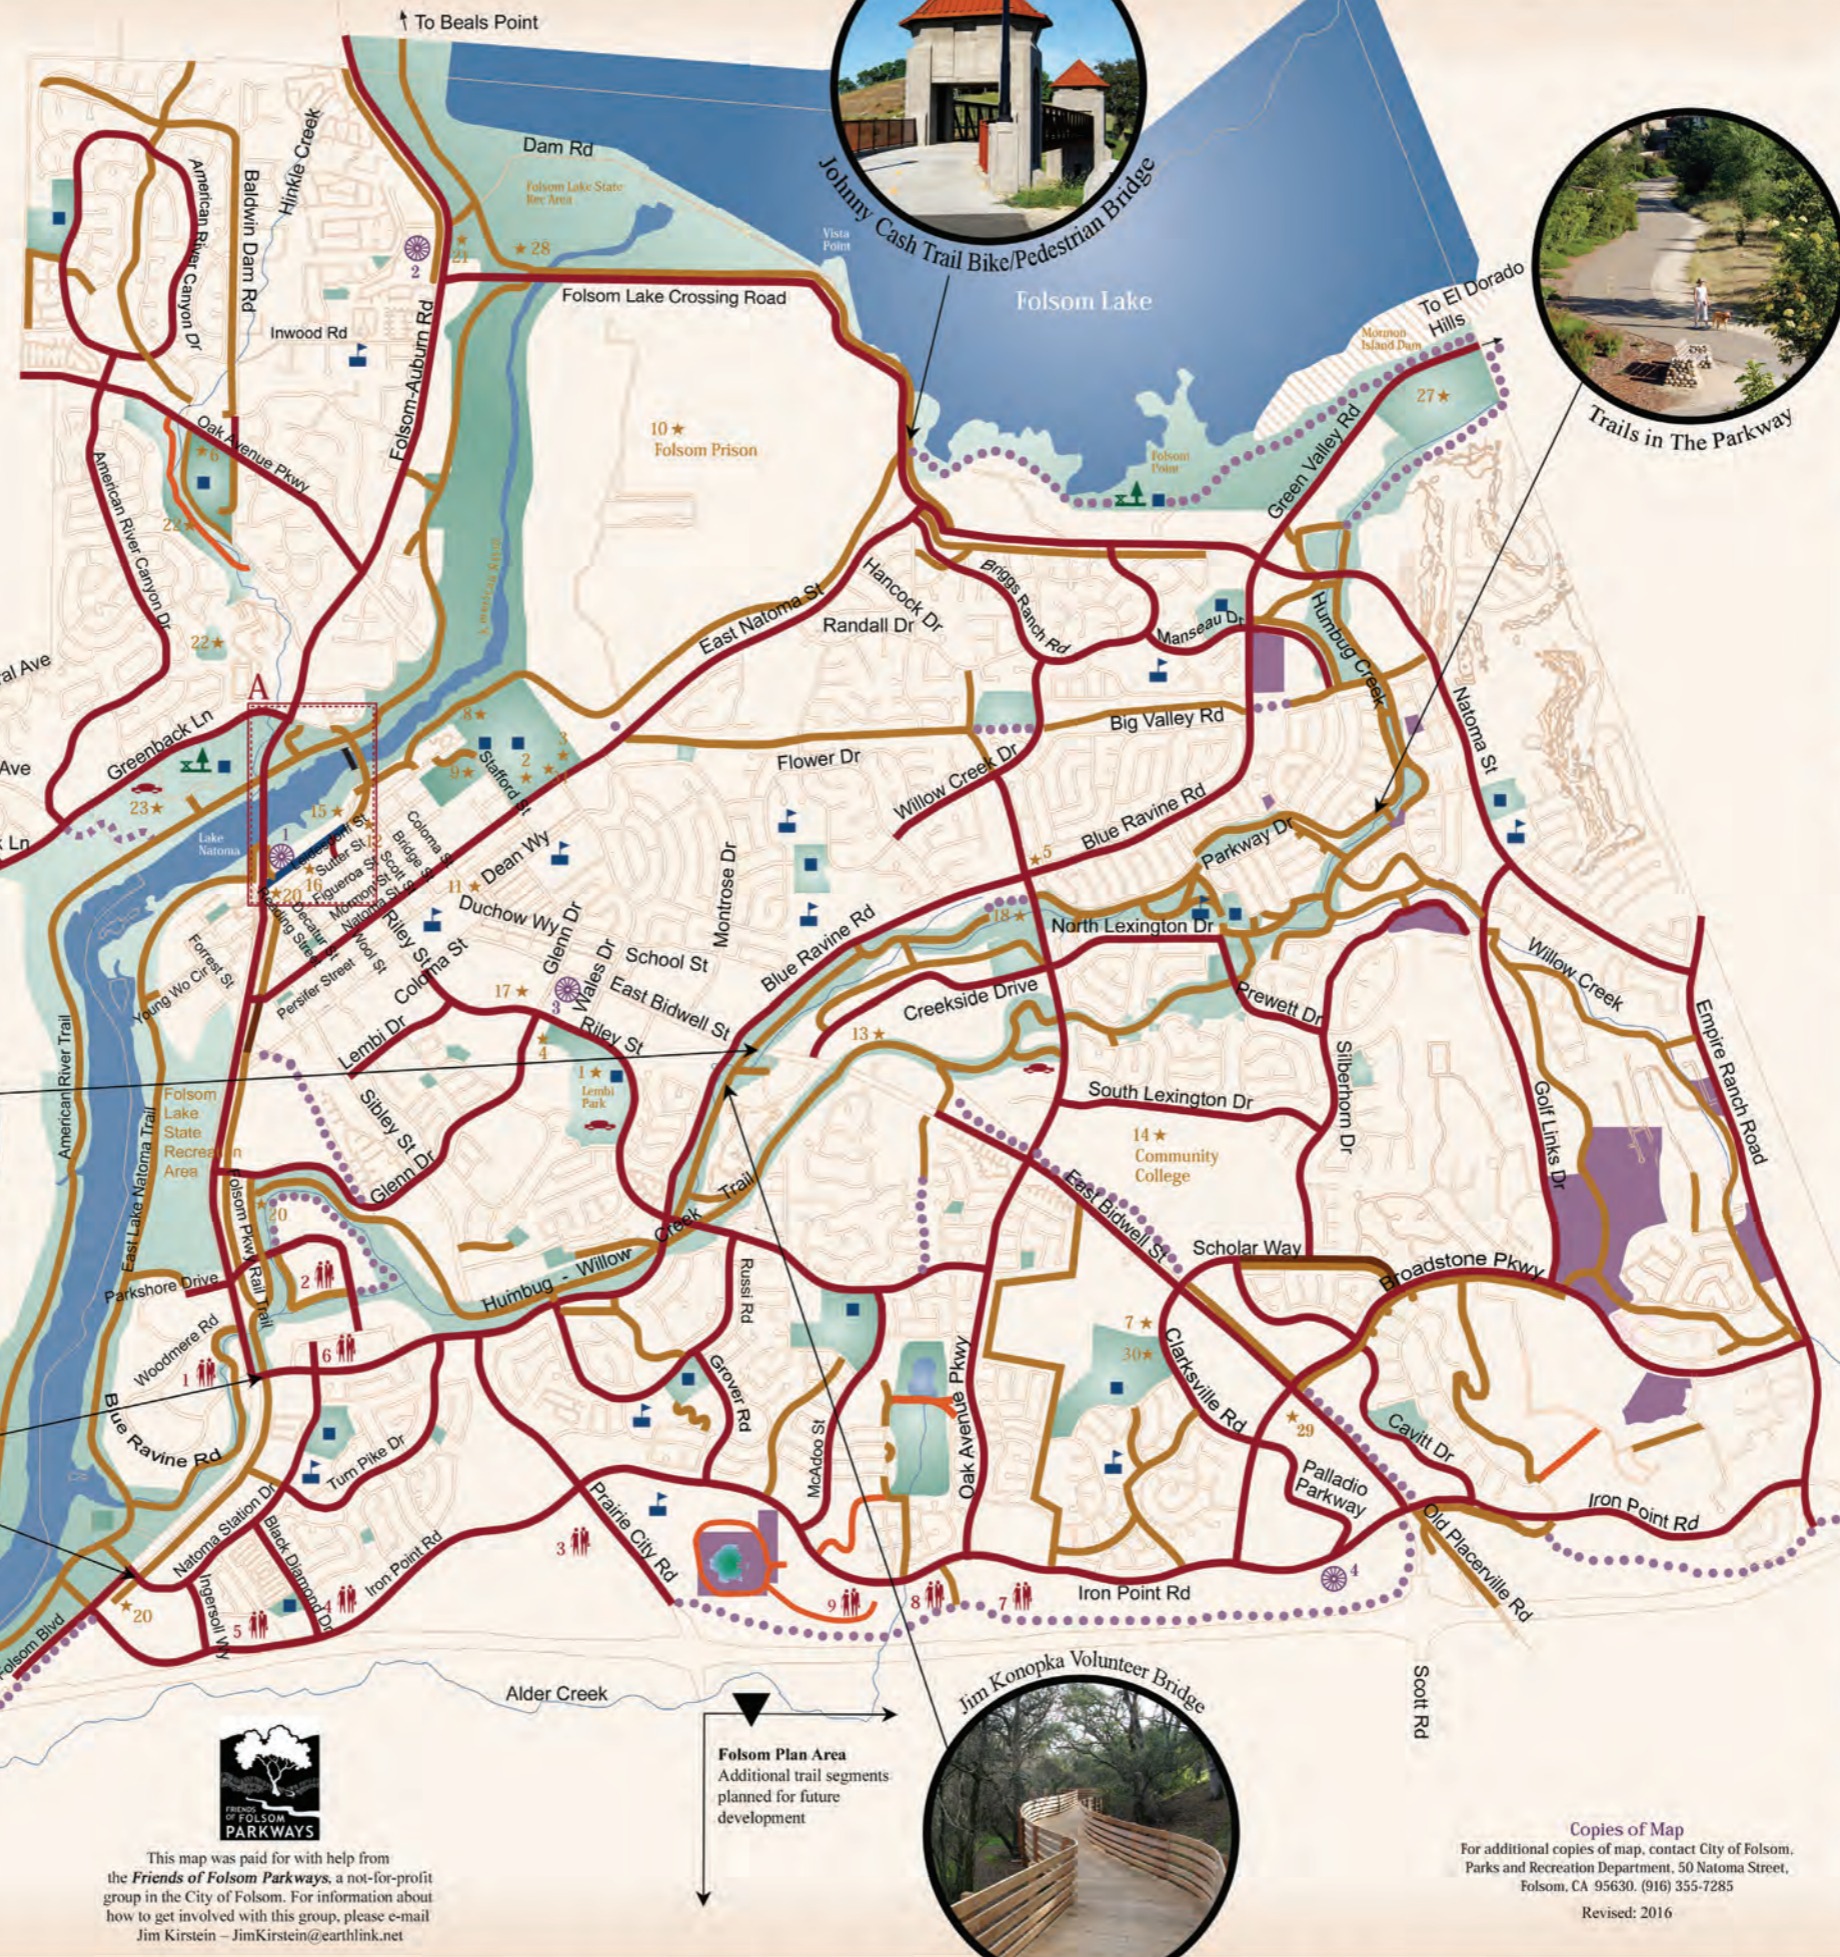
To Beals Point

Johnny Cash Trail Bike/Pedestrian Bridge

Trails in The Parkway

Dam Rd
Folsom Lake State Rec Area
Vista Point
Folsom Lake
To El Dorado Hills
Mormon Island Dam
Folsom Lake Crossing Road
American River Canyon Dr
Baldwin Dam Rd
Hinkle Creek
Inwood Rd
Folsom-Auburn Rd
2
21
28
10 ★ Folsom Prison
Folsom Point
Green Valley Rd
27
Oak Avenue Pkwy
6
24
American River Canyon Dr
22
Hancock Dr
Briggs Ranch Rd
Randall Dr
East Natoma St
Manseau Dr
Humbug Creek
Natoma St
Big Valley Rd
A
Greenback Ln
23
Lake Natoma
8
3
2
9
Stafford St
Flower Dr
Willow Creek Dr
Blue Ravine Rd
15
1
16
20
Sutter St
Figueroa St
Bridge St
Coloma St
Scott St
Mormon St
Natoma St
Riley St
Wool St
Decatur St
Reading St
Persifer Street
Dean Wy
11
Duchow Wy
Montrose Dr
Parkway Dr
5
18
North Lexington Dr
Willow Creek
Empire Ranch Road
Young Wo Cir
Forrest St
Coloma St
Glenn Dr
Wales Dr
School St
3
17
East Bidwell St
Blue Ravine Rd
Riley St
Prewett Dr
Creekside Drive
13
4
Lembi Dr
1
Lembi Park
Silberhorn Dr
Golf Links Dr
American River Trail
Folsom Lake State Recreation Area
Sibley St
Glenn Dr
South Lexington Dr
14 ★ Community College
East Lake Natoma Trail
Folsom Pkwy Rail Trail
20
Humbug - Willow Creek Trail
East Bidwell St
Scholar Way
Broadstone Pkwy
Parkshore Drive
2
Russi Rd
Woodmere Rd
6
1
Grover Rd
Oak Avenue Pkwy
7
30
Clarksville Rd
Cavitt Dr
29
Blue Ravine Rd
McAdoo St
Turn Pike Dr
Palladio Parkway
Iron Point Rd
Natoma Station Dr
Black Diamond Dr
Prairie City Rd
3
Iron Point Rd
Old Placerville Rd
4
Ingersoll Wy
20
5
4
9
8
7
Iron Point Rd
Folsom Blvd
Alder Creek
Scott Rd
Jim Konopka Volunteer Bridge

Folsom Plan Area
Additional trail segments planned for future development

FRIENDS OF FOLSOM PARKWAYS

This map was paid for with help from the Friends of Folsom Parkways, a not-for-profit group in the City of Folsom. For information about how to get involved with this group, please e-mail Jim Kirstein – JimKirstein@earthlink.net

Copies of Map
For additional copies of map, contact City of Folsom, Parks and Recreation Department, 50 Natoma Street, Folsom, CA 95630. (916) 355-7285

Revised: 2016